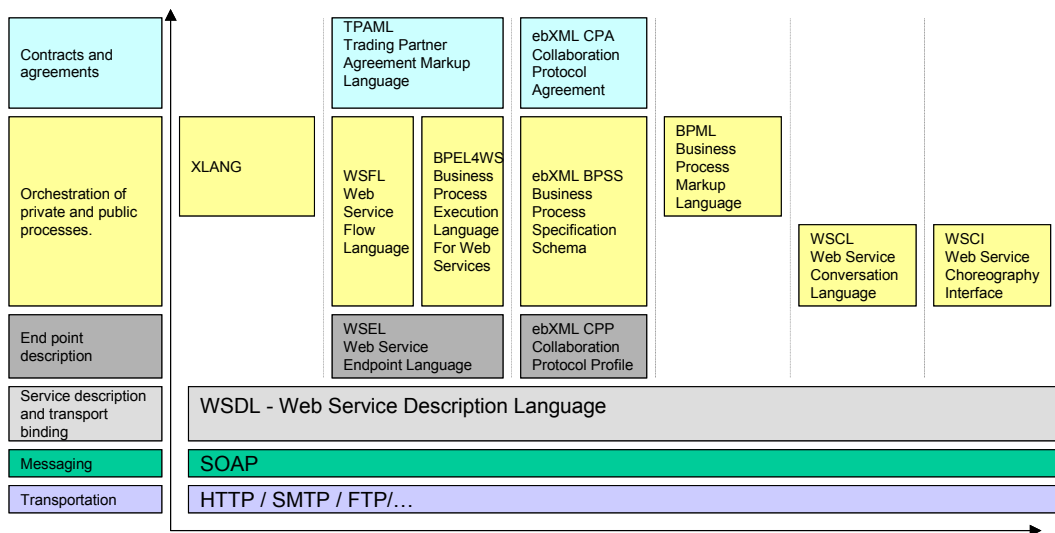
Contracts and agreements

Orchestration of private and public processes.

End point description

Service description and transport binding

Messaging

Transportation

XLANG

TPAML
Trading Partner Agreement Markup Language

WSFL
Web Service Flow Language

BPEL4WS
Business Process Execution Language For Web Services

WSEL
Web Service Endpoint Language

ebXML CPA
Collaboration Protocol Agreement

ebXML BPSS
Business Process Specification Schema

ebXML CPP
Collaboration Protocol Profile

BPML
Business Process Markup Language

WSCL
Web Service Conversation Language

WSCI
Web Service Choreography Interface

WSDL - Web Service Description Language

SOAP

HTTP / SMTP / FTP/…